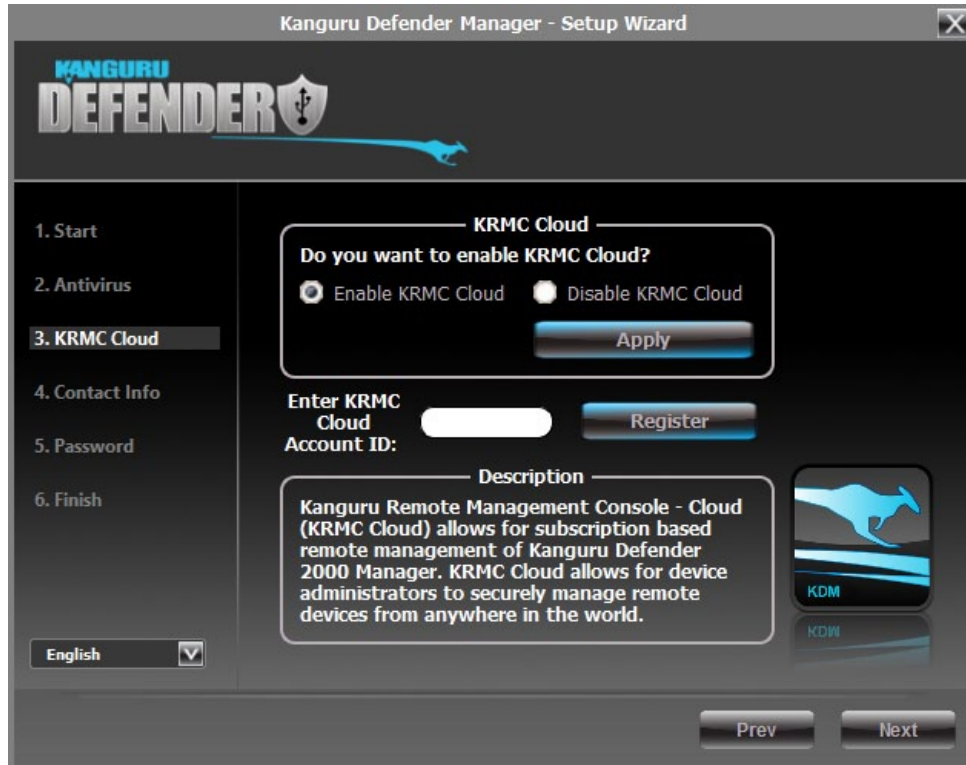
Kanguru Defender Manager - Setup Wizard

KANGURU
DEFENDER

1. Start
2. Antivirus
3. KRMC Cloud
4. Contact Info
5. Password
6. Finish

KRMC Cloud
Do you want to enable KRMC Cloud?
Enable KRMC Cloud
Disable KRMC Cloud
Apply

Enter KRMC Cloud Account ID:
Register

Description
Kanguru Remote Management Console - Cloud (KRMC Cloud) allows for subscription based remote management of Kanguru Defender 2000 Manager. KRMC Cloud allows for device administrators to securely manage remote devices from anywhere in the world.

KDM
KDM

English

Prev
Next